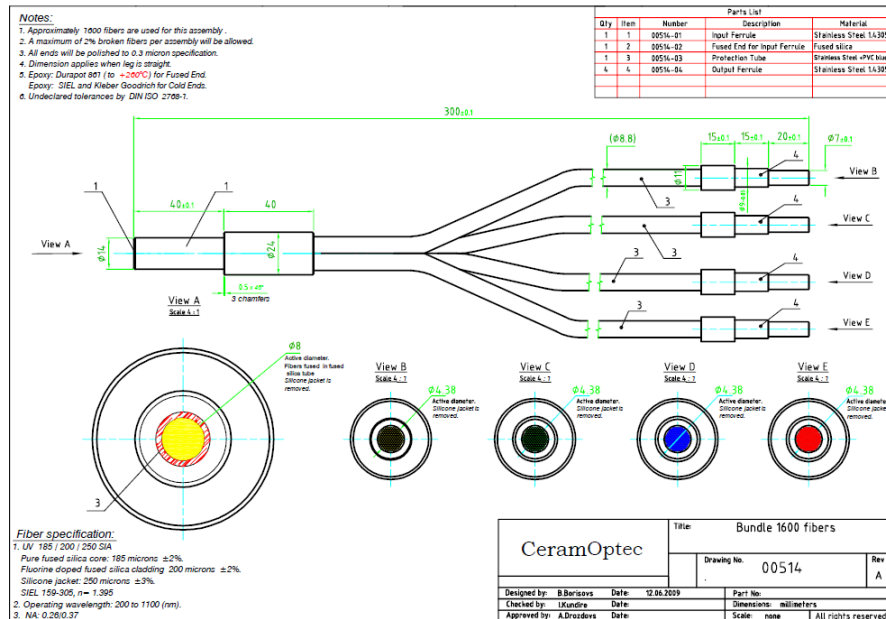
Notes:
1. Approximately 1600 fibers are used for this assembly .
2. A maximum of 2% broken fibers per assembly will be allowed.
3. All ends will be polished to 0.3 micron specification.
4. Dimension applies when leg is straight.
5. Epoxy: Durapot 861 ( to +260°C) for Fused End.
Epoxy: SIEL and Kleber Goodrich for Cold Ends.
6. Undeclared tolerances by DIN ISO 2768-1.

Parts List

| Qty | Item | Number | Description | Material |
|---|---|---|---|---|
| 1 | 1 | 00514-01 | Input Ferrule | Stainless Steel 1.4305 |
| 1 | 2 | 00514-02 | Fused End for Input Ferrule | Fused silica |
| 1 | 3 | 00514-03 | Protection Tube | Stainless Steel +PVC blu |
| 4 | 4 | 00514-04 | Output Ferrule | Stainless Steel 1.4305 |

$300_{\pm0.1}$
1
1
$40_{\pm0.1}$
40
View A
$\phi14$
$\phi24$
$0.5 \times 45°$
3 chamfers
($\phi8.8$)
$15_{\pm0.1}$
$15_{\pm0.1}$
$20_{\pm0.1}$
$\phi7_{\pm0.1}$
$\phi11$
$\phi9{\pm}0.1$
4
View B
3
4
View C
3
3
4
View D
3
4
View E

View A
Scale 4 : 1
$\phi8$
Active diameter.
Fibers fused in fused silica tube
Silicone jacket is removed.
3

View B
Scale 4 : 1
$\phi4.38$
Active diameter.
Silicone jacket is removed.

View C
Scale 4 : 1
$\phi4.38$
Active diameter.
Silicone jacket is removed.

View D
Scale 4 : 1
$\phi4.38$
Active diameter.
Silicone jacket is removed.

View E
Scale 4 : 1
$\phi4.38$
Active diameter.
Silicone jacket is removed.

Fiber specification:
1. UV 185 | 200 | 250 SIA
Pure fused silica core: 185 microns ±2%.
Fluorine doped fused silica cladding 200 microns ±2%.
Silicone jacket: 250 microns ±3%.
SIEL 159-305, n= 1.395
2. Operating wavelength: 200 to 1100 (nm).
3. NA: 0.26|0.37

CeramOptec
Title: Bundle 1600 fibers
Drawing No. 00514
Rev A
Designed by: B.Borisovs Date: 12.06.2009
Checked by: I.Kundire Date:
Approved by: A.Drozdovs Date:
Part No:
Dimensions: millimeters
Scale: none
All rights reserved